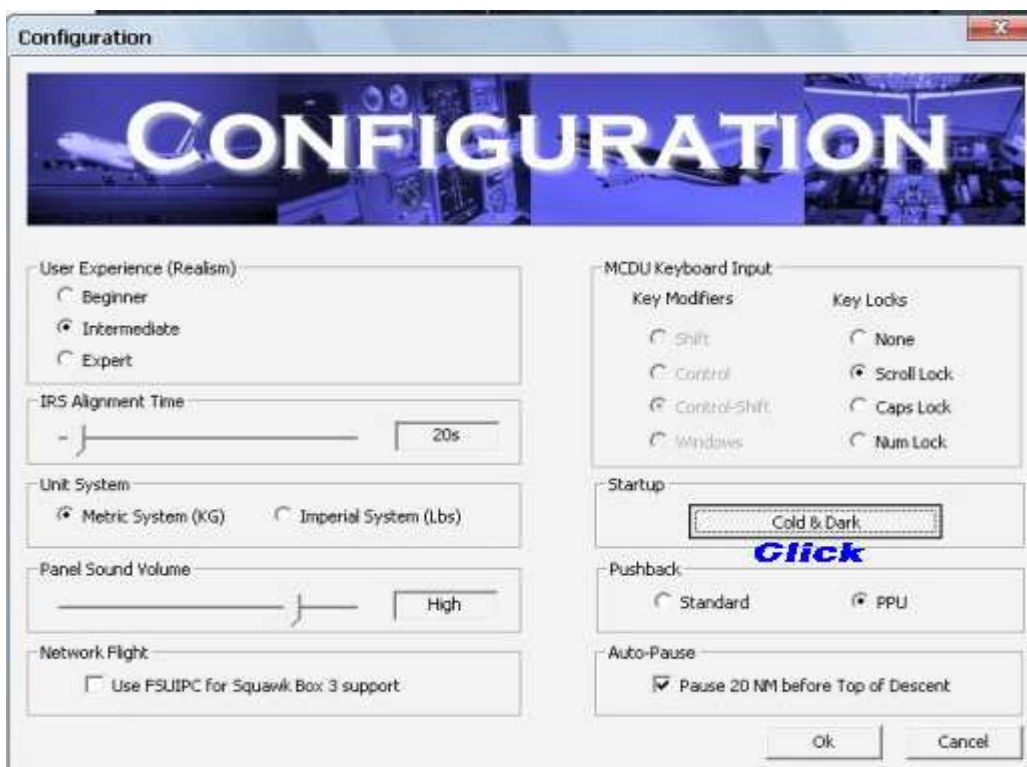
Configuration

CONFIGURATION

User Experience (Realism)
Beginner
Intermediate
Expert

IRS Alignment Time
20s

Unit System
Metric System (KG)
Imperial System (Lbs)

Panel Sound Volume
High

Network Flight
Use FSUIPC for Squawk Box 3 support

MCDU Keyboard Input
Key Modifiers
Shift
Control
Control-Shift
Windows
Key Locks
None
Scroll Lock
Caps Lock
Num Lock

Startup
Cold & Dark
Click

Pushback
Standard
PPU

Auto-Pause
Pause 20 NM before Top of Descent

Ok
Cancel